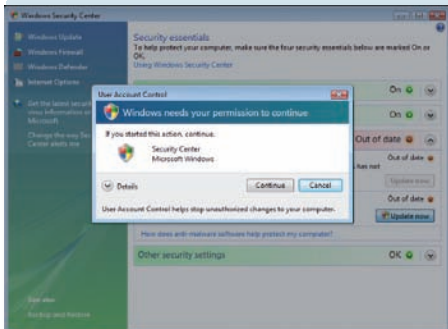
Windows Security Center

Windows Update
Windows Firewall
Windows Defender
Internet Options

Get the latest security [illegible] information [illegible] Microsoft

Change the way Se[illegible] Center alerts me

See also
Backup and Restore

Security essentials
To help protect your computer, make sure the four security essentials below are marked On or OK.
Using Windows Security Center

On
On
Out of date
Out of date
Update now
Out of date
Update now

How does anti-malware software help protect my computer?

Other security settings
OK

User Account Control
Windows needs your permission to continue
If you started this action, continue.
Security Center
Microsoft Windows
Details
Continue
Cancel
User Account Control helps stop unauthorized changes to your computer.